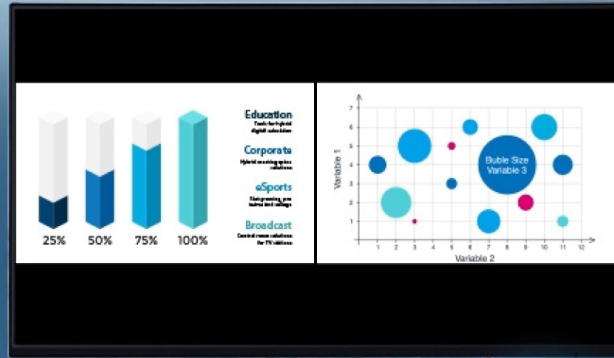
25% 50% 75% 100%

Education
Tools for hybrid digital education

Corporate
Hybrid meeting space solutions

eSports
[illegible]

Broadcast
Control room solutions for TV stations

Bubble Size
Variable 3

Variable 1
Variable 2

7
6
5
4
3
2
1

1 2 3 4 5 6 7 8 9 10 11 12